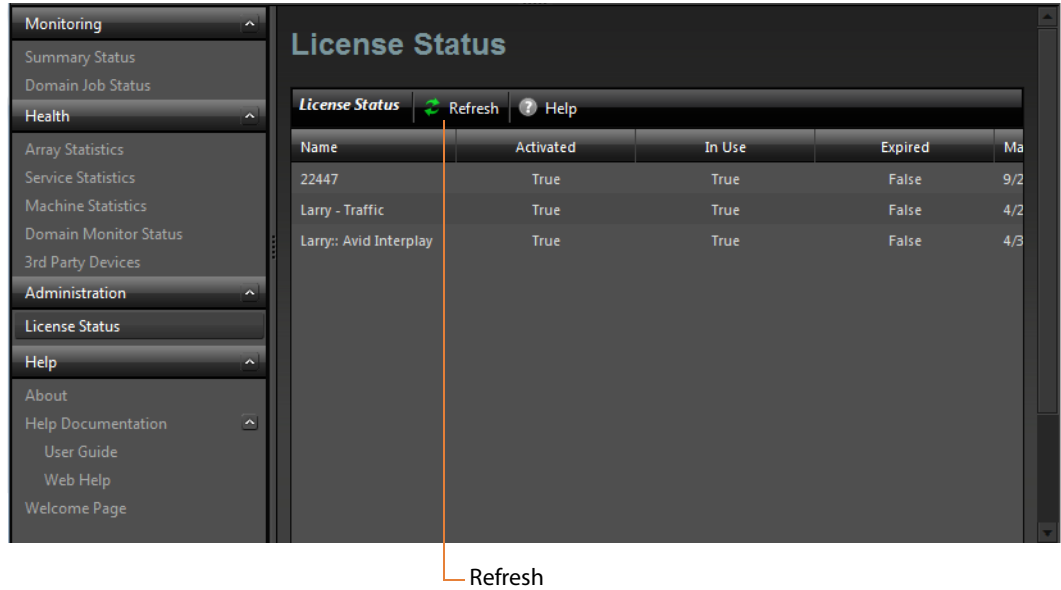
Monitoring
Summary Status
Domain Job Status
Health
Array Statistics
Service Statistics
Machine Statistics
Domain Monitor Status
3rd Party Devices
Administration
License Status
Help
About
Help Documentation
User Guide
Web Help
Welcome Page

License Status

License Status | Refresh | Help

| Name | Activated | In Use | Expired | Ma |
|---|---|---|---|---|
| 22447 | True | True | False | 9/2 |
| Larry - Traffic | True | True | False | 4/2 |
| Larry:: Avid Interplay | True | True | False | 4/3 |

Refresh